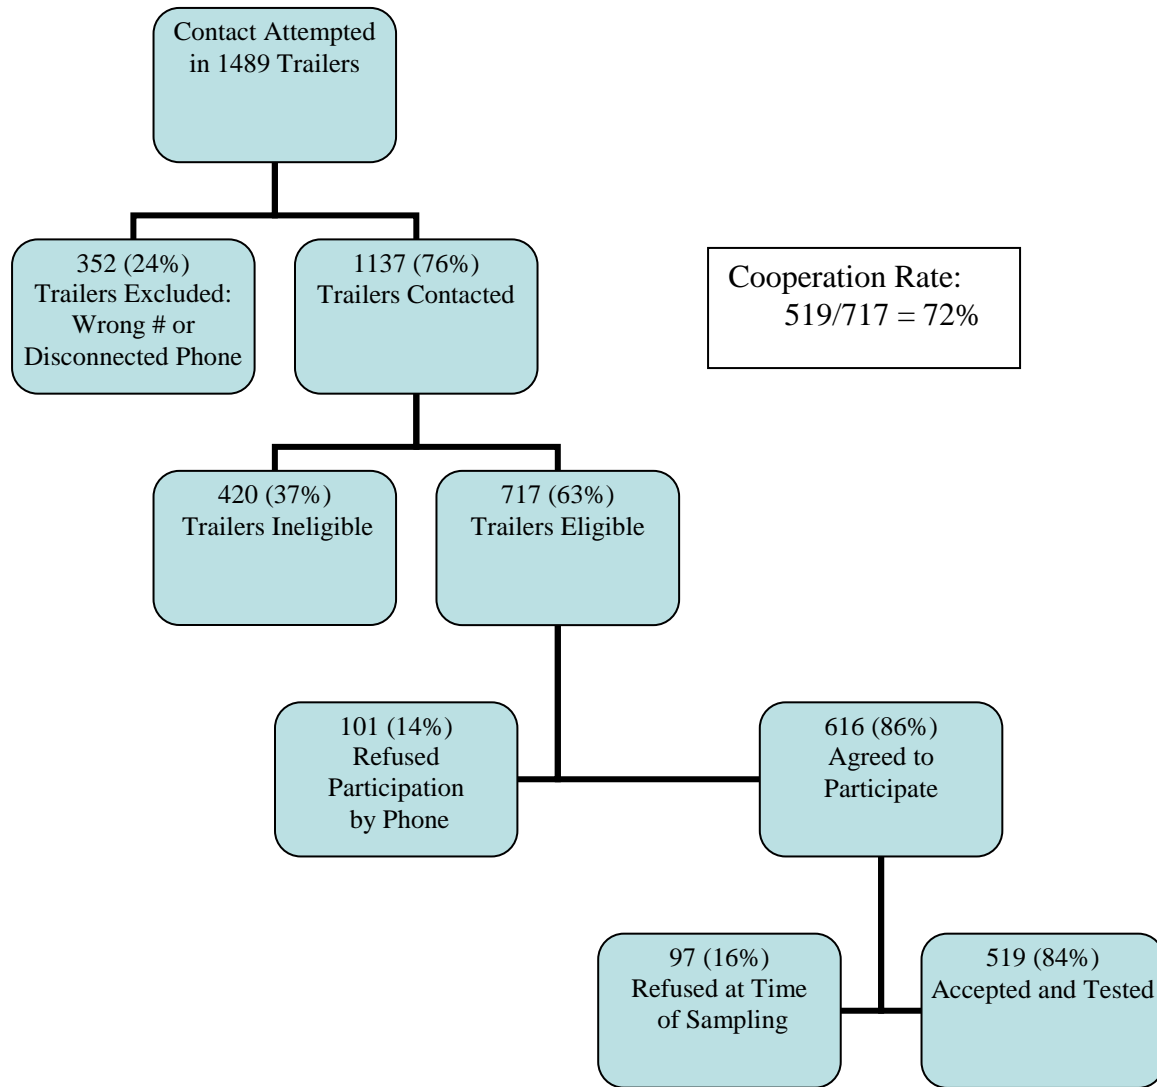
Contact Attempted in 1489 Trailers

352 (24%) Trailers Excluded: Wrong # or Disconnected Phone

1137 (76%) Trailers Contacted

Cooperation Rate: 519/717 = 72%

420 (37%) Trailers Ineligible

717 (63%) Trailers Eligible

101 (14%) Refused Participation by Phone

616 (86%) Agreed to Participate

97 (16%) Refused at Time of Sampling

519 (84%) Accepted and Tested